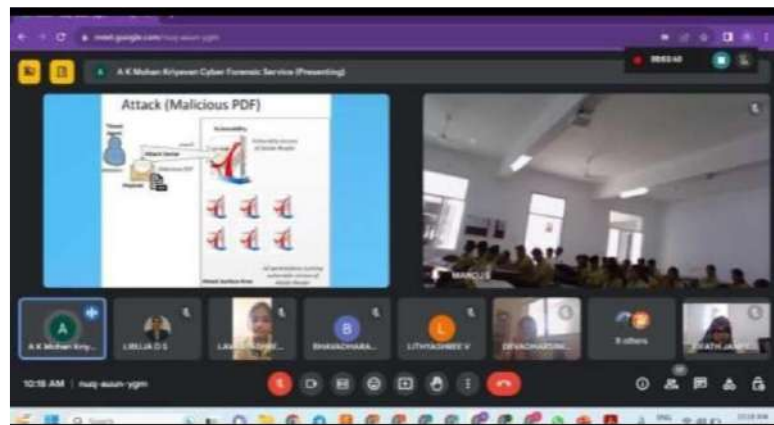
meet.google.com/nuq-auun-ygm

A K Mohan Kripavan Cyber Forensic Service (Presenting)

Attack (Malicious PDF)

Threat Agent

Attack Vector

Vulnerability

Attack Surface Area

MARCUS

A

A K Mohan Kriy...

LINUJA D S

LAV...

B

BHAVACHARA...

L

LITHYASHREE V

DEVADHARSINI...

9 others

...PATHI JA...

10:16 AM | nuq-auun-ygm